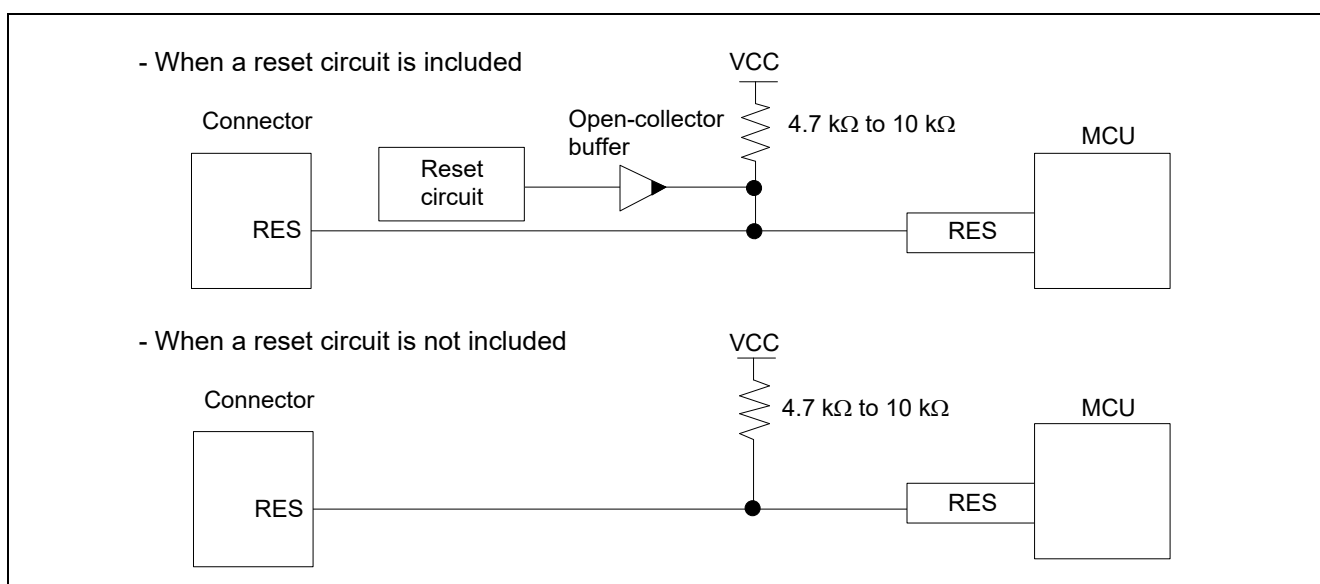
- When a reset circuit is included

VCC

Connector

Open-collector buffer

4.7 kΩ to 10 kΩ

MCU

Reset circuit

RES

RES

- When a reset circuit is not included

VCC

Connector

4.7 kΩ to 10 kΩ

MCU

RES

RES